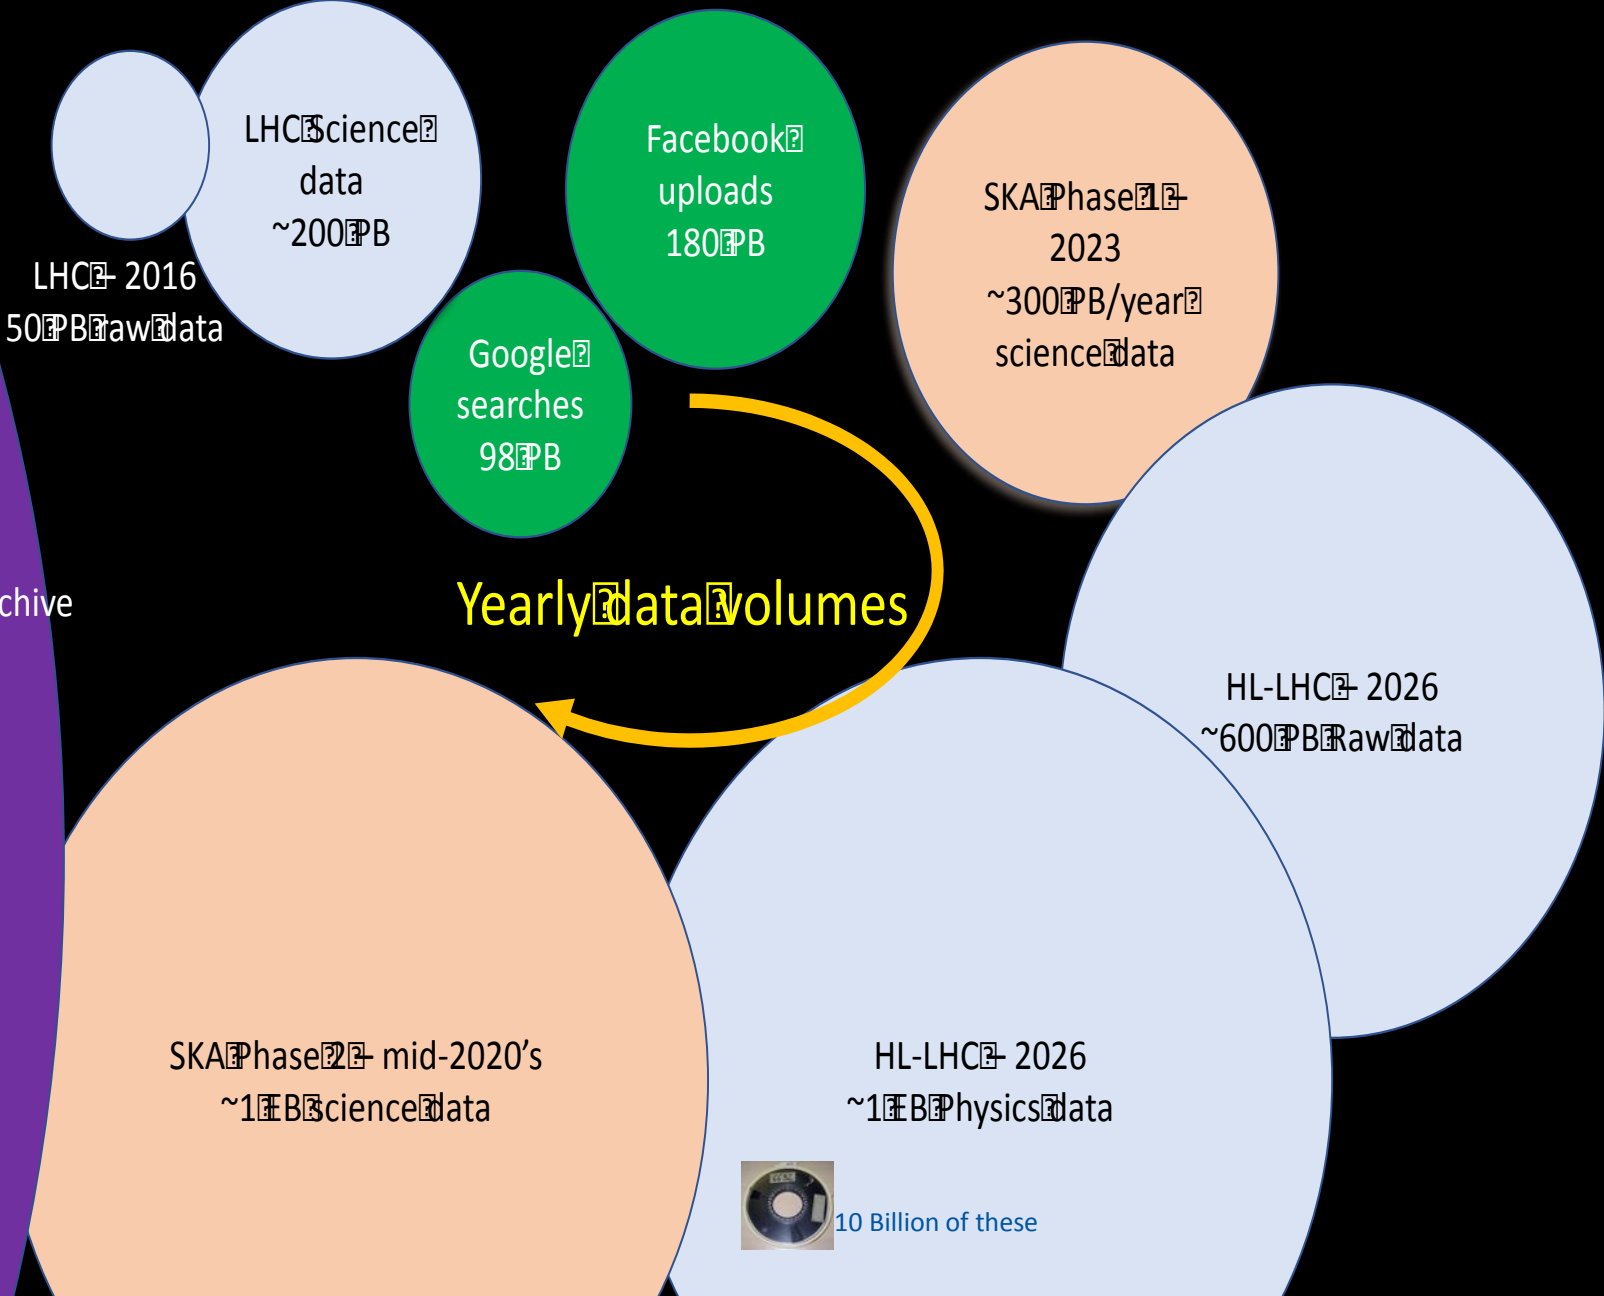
LHC Science data ~200 PB

LHC – 2016
50 PB raw data

Facebook uploads 180 PB

Google searches 98 PB

SKA Phase 1 – 2023
~300 PB/year science data

chive

Yearly data volumes

HL-LHC – 2026
~600 PB Raw data

SKA Phase 2 – mid-2020's
~1 EB science data

HL-LHC – 2026
~1 EB Physics data

10 Billion of these